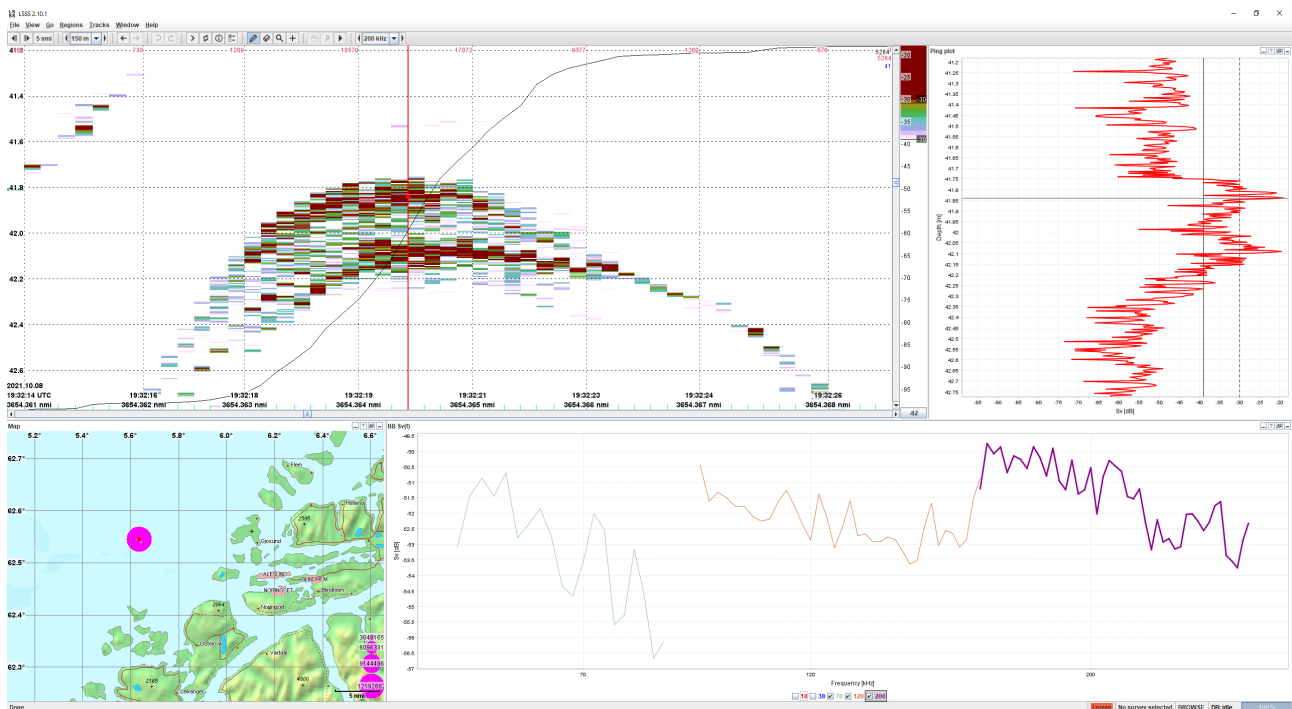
LSSS 2.10.1

File View Go Regions Tracks Window Help

5 nmi 150 m 200 kHz

41.2
-730 -1209 -10570 -17072 -9377 -1260 -676 5264 5264 41

41.4
41.6
41.8
42.0
42.2
42.4
42.6

-20 -25 -30 -35 -40 -45 -50 -55 -60 -65 -70 -75 -80 -85 -90 -95 -82

2021.10.08
19:32:14 UTC 19:32:16 19:32:18 19:32:19 19:32:21 19:32:23 19:32:24 19:32:26
3654.361 nmi 3654.362 nmi 3654.363 nmi 3654.364 nmi 3654.365 nmi 3654.366 nmi 3654.367 nmi 3654.368 nmi

Ping plot

41.2 41.25 41.3 41.35 41.4 41.45 41.5 41.55 41.6 41.65 41.7 41.75 41.8 41.85 41.9 41.95 42 42.05 42.1 42.15 42.2 42.25 42.3 42.35 42.4 42.45 42.5 42.55 42.6 42.65 42.7 42.75

Depth [m]

-95 -90 -85 -80 -75 -70 -65 -60 -55 -50 -45 -40 -35 -30 -25 -20
Sv [dB]

Map

5.2° 5.4° 5.6° 5.8° 6.0° 6.2° 6.4° 6.6°
62.7° 62.6° 62.5° 62.4° 62.3°

Flem
Hellerøy
2585
Gjøsund
ÅLESUND
SPJELKAVIK
BRATVÅG
Ellingsøy
Eltrehom
NORDVIKSET
Hareid
Langevåg
2844
Ulsteinvik
Vartdal
2165
Ørsta
Leikanger
4000
5 nmi
3048165
6096331
9144496
12192662

BB Sv(f)

-50 -50.5 -51 -51.5 -52 -52.5 -53 -53.5 -54 -54.5 -55 -55.5 -56 -56.5
Sv [dB]

70 120 200
Frequency [kHz]

18 38 70 120 200

Done Frozen No surveys selected BROWSE DB: idle